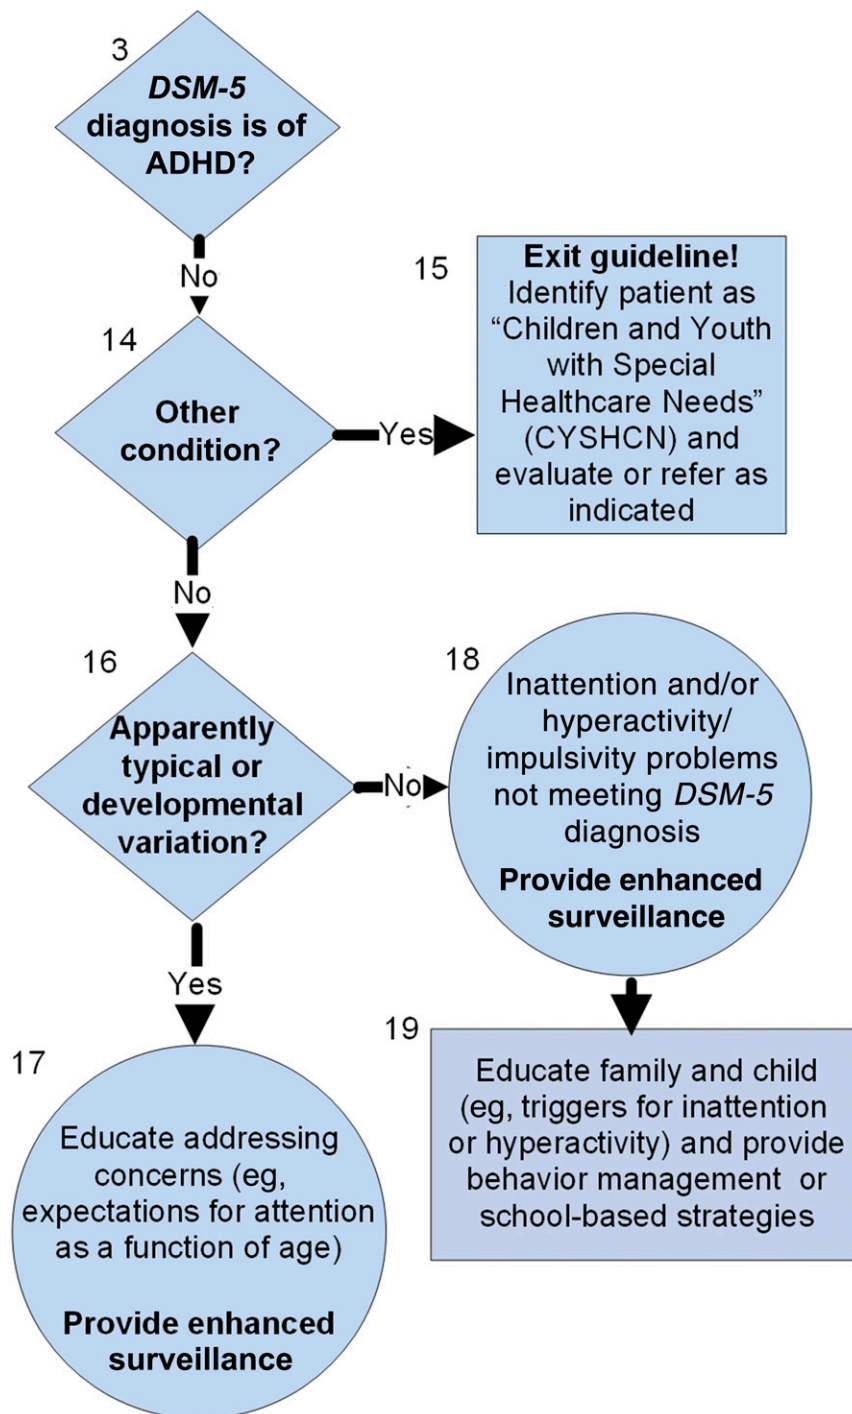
3

DSM-5 diagnosis is of ADHD?

No

14

Other condition?

Yes

15

Exit guideline!
Identify patient as “Children and Youth with Special Healthcare Needs” (CYSHCN) and evaluate or refer as indicated

No

16

Apparently typical or developmental variation?

No

18

Inattention and/or hyperactivity/ impulsivity problems not meeting DSM-5 diagnosis

Provide enhanced surveillance

Yes

19

Educate family and child (eg, triggers for inattention or hyperactivity) and provide behavior management or school-based strategies

17

Educate addressing concerns (eg, expectations for attention as a function of age)

Provide enhanced surveillance